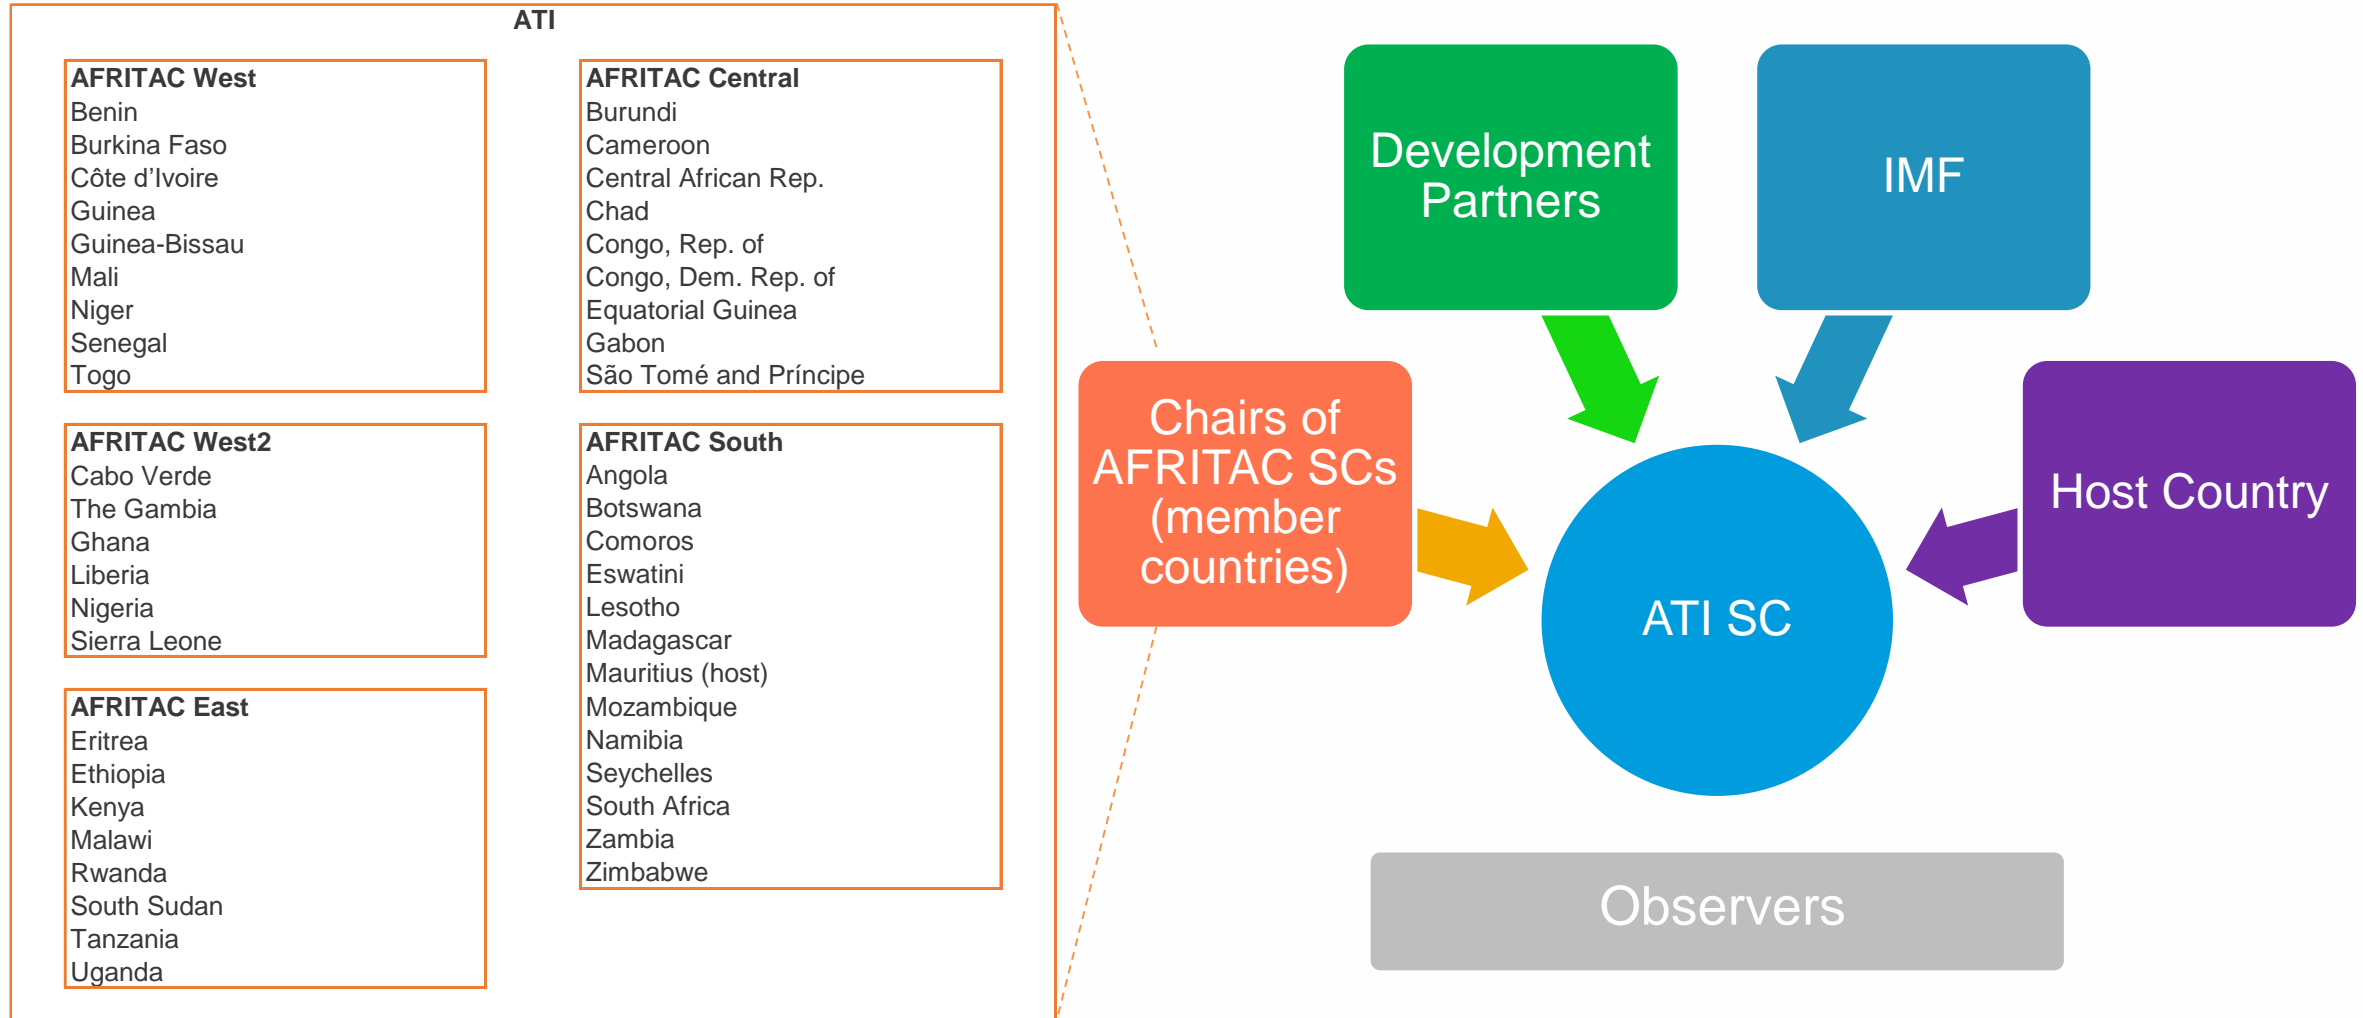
ATI

AFRITAC West
Benin
Burkina Faso
Côte d'Ivoire
Guinea
Guinea-Bissau
Mali
Niger
Senegal
Togo

AFRITAC West2
Cabo Verde
The Gambia
Ghana
Liberia
Nigeria
Sierra Leone

AFRITAC East
Eritrea
Ethiopia
Kenya
Malawi
Rwanda
South Sudan
Tanzania
Uganda

AFRITAC Central
Burundi
Cameroon
Central African Rep.
Chad
Congo, Rep. of
Congo, Dem. Rep. of
Equatorial Guinea
Gabon
São Tomé and Príncipe

AFRITAC South
Angola
Botswana
Comoros
Eswatini
Lesotho
Madagascar
Mauritius (host)
Mozambique
Namibia
Seychelles
South Africa
Zambia
Zimbabwe

Development Partners

IMF

Chairs of AFRITAC SCs (member countries)

Host Country

ATI SC

Observers